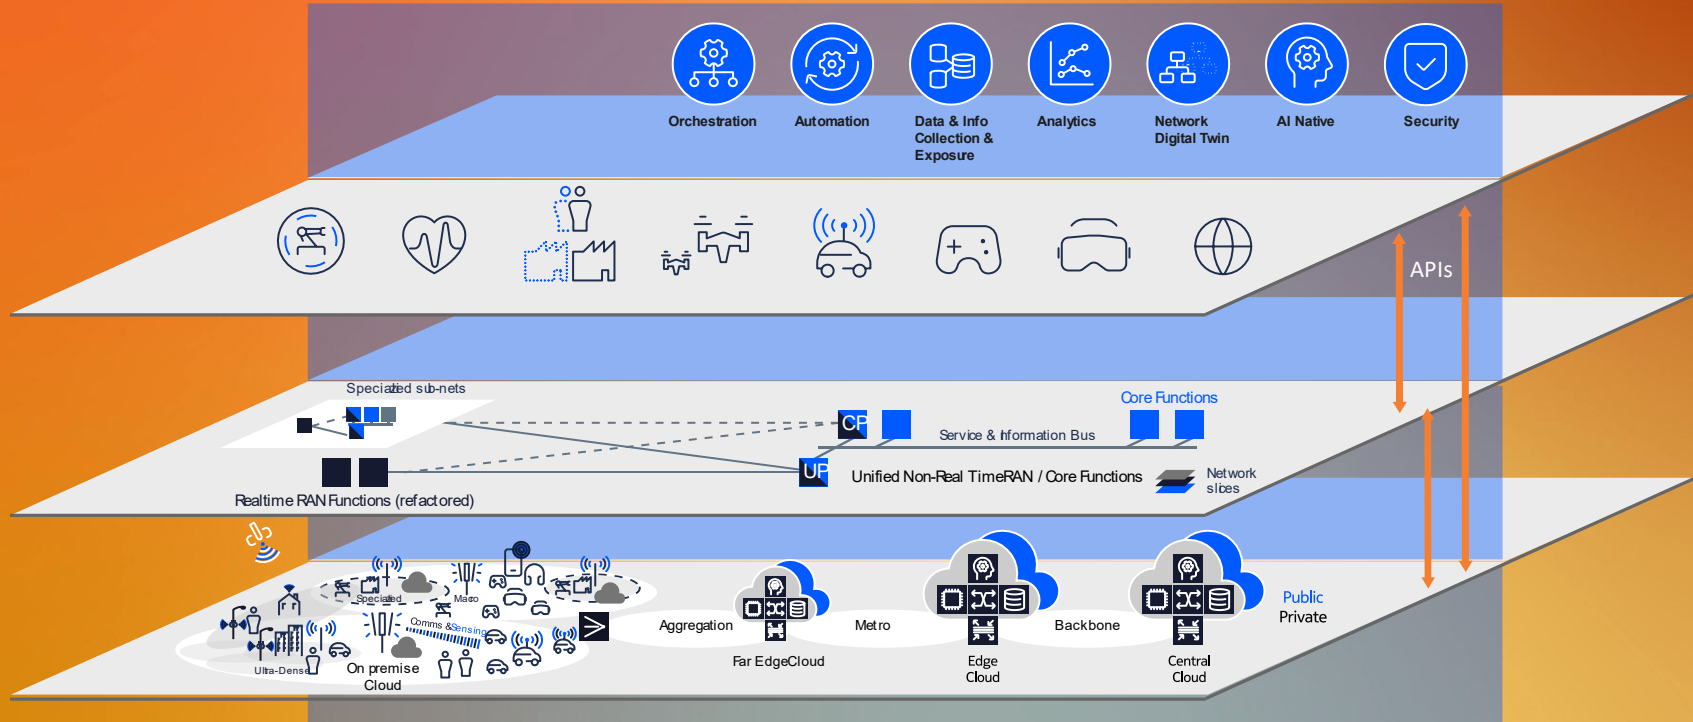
Orchestration

Automation

Data & Info Collection & Exposure

Analytics

Network Digital Twin

AI Native

Security

APIs

Specialized sub-nets

Core Functions

CP

Service & Information Bus

UP

Unified Non-Real TimeRAN / Core Functions

Network slices

Realtime RAN Functions (refactored)

Specialized

Macro

Comms & Sensing

Ultra-Dense

On premise Cloud

Aggregation

Far EdgeCloud

Metro

Edge Cloud

Backbone

Central Cloud

Public

Private